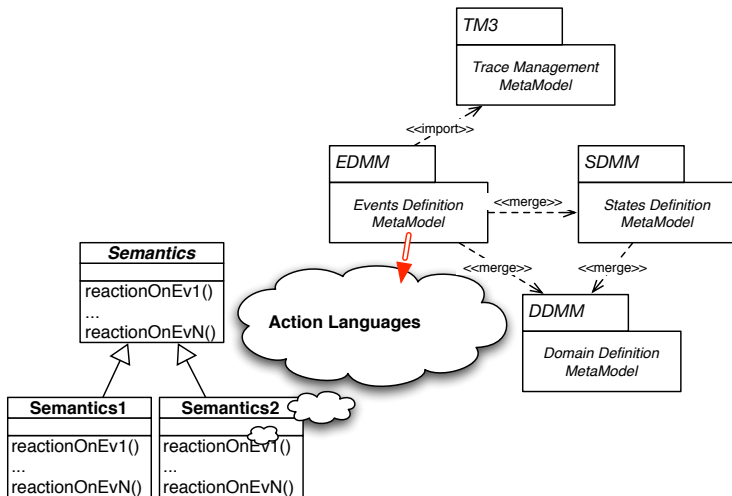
TM3

Trace Management MetaModel

<<import>>

EDMM

Events Definition MetaModel

<<merge>>

SDMM

States Definition MetaModel

<<merge>>

<<merge>>

Semantics

reactionOnEv1()
...
reactionOnEvN()

Action Languages

DDMM

Domain Definition MetaModel

Semantics1

reactionOnEv1()
...
reactionOnEvN()

Semantics2

reactionOnEv1()
...
reactionOnEvN()